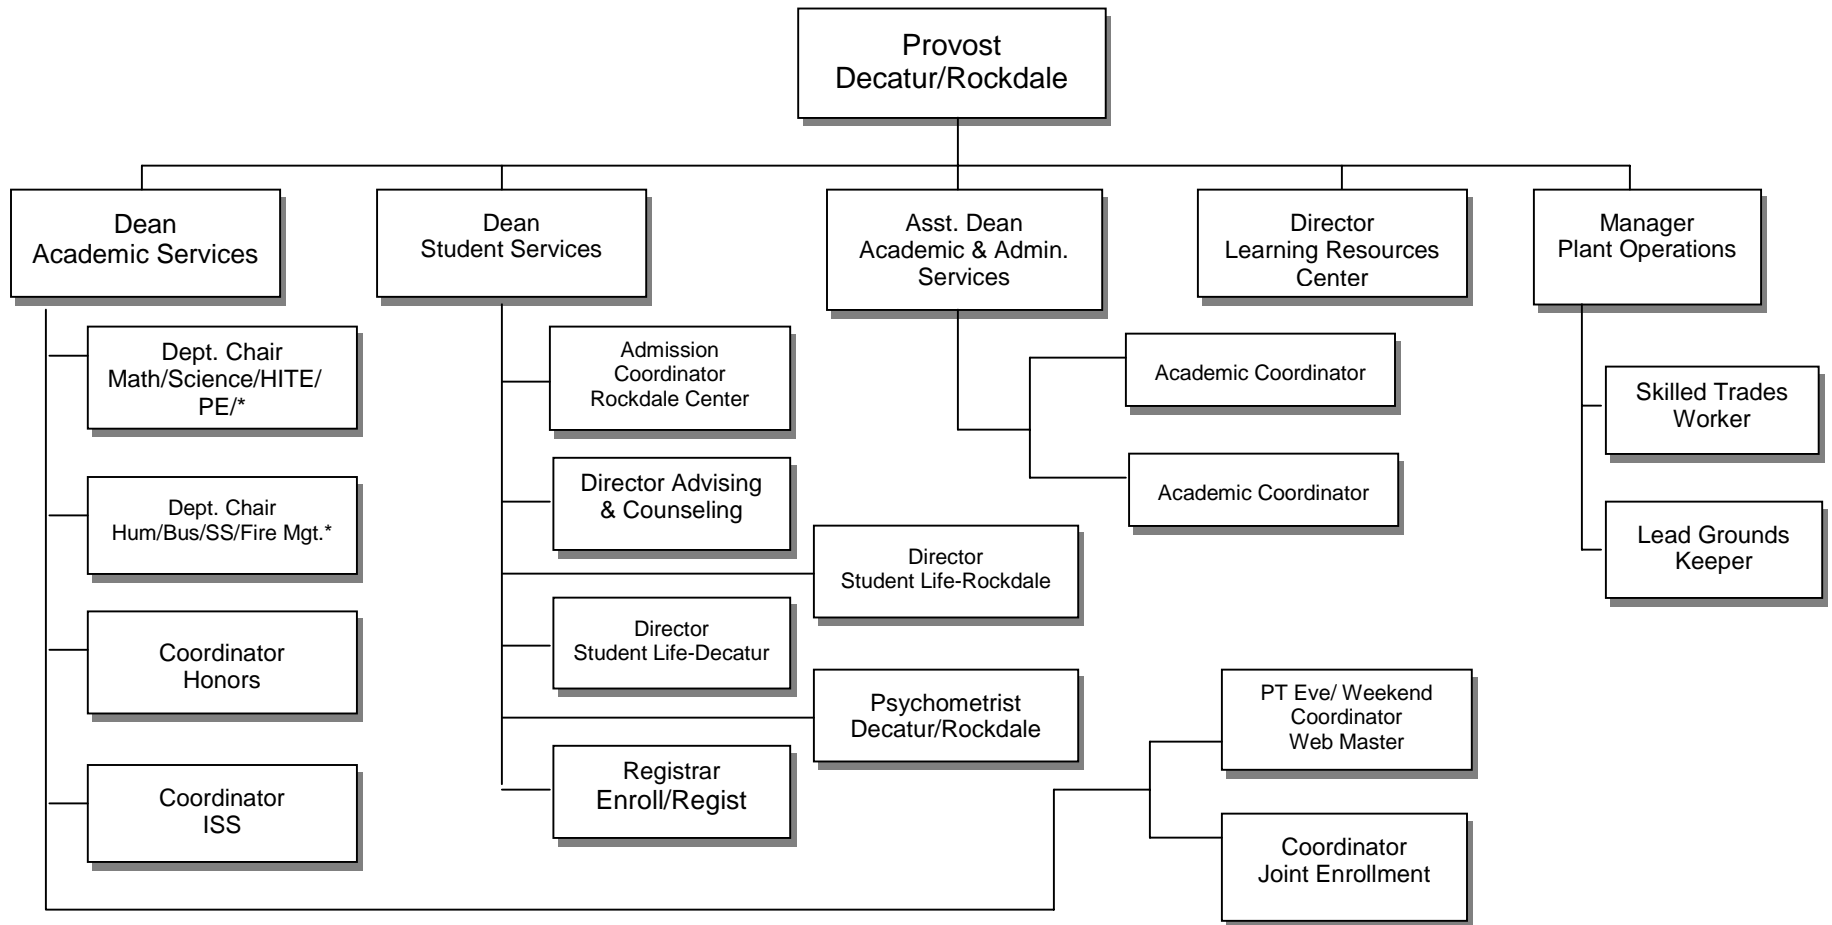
Provost
Decatur/Rockdale

Dean
Academic Services

Dean
Student Services

Asst. Dean
Academic & Admin.
Services

Director
Learning Resources
Center

Manager
Plant Operations

Dept. Chair
Math/Science/HITE/
PE/*

Dept. Chair
Hum/Bus/SS/Fire Mgt.*

Coordinator
Honors

Coordinator
ISS

Admission
Coordinator
Rockdale Center

Director Advising
& Counseling

Director
Student Life-Rockdale

Director
Student Life-Decatur

Psychometrist
Decatur/Rockdale

Registrar
Enroll/Regist

Academic Coordinator

Academic Coordinator

PT Eve/ Weekend
Coordinator
Web Master

Coordinator
Joint Enrollment

Skilled Trades
Worker

Lead Grounds
Keeper